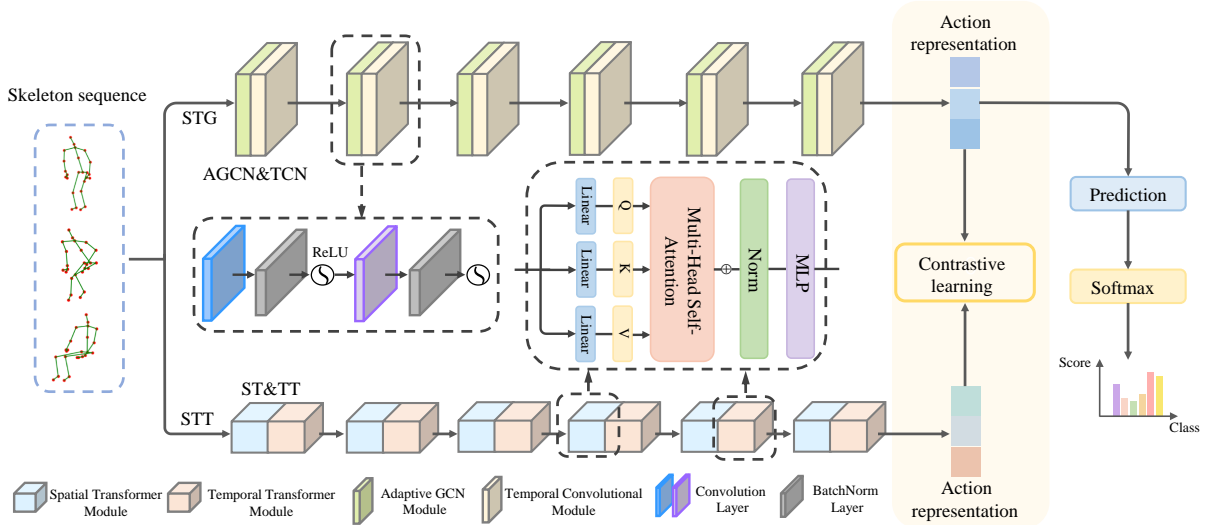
Skeleton sequence

STG

AGCN&TCN

ReLU

Linear
Linear
Linear
Q
K
V
Multi-Head Self-Attention
$\oplus$
Norm
MLP

Action representation

Contrastive learning

Action representation

Prediction

Softmax

Score

Class

STT

ST&TT

Spatial Transformer Module
Temporal Transformer Module
Adaptive GCN Module
Temporal Convolutional Module
Convolution Layer
BatchNorm Layer